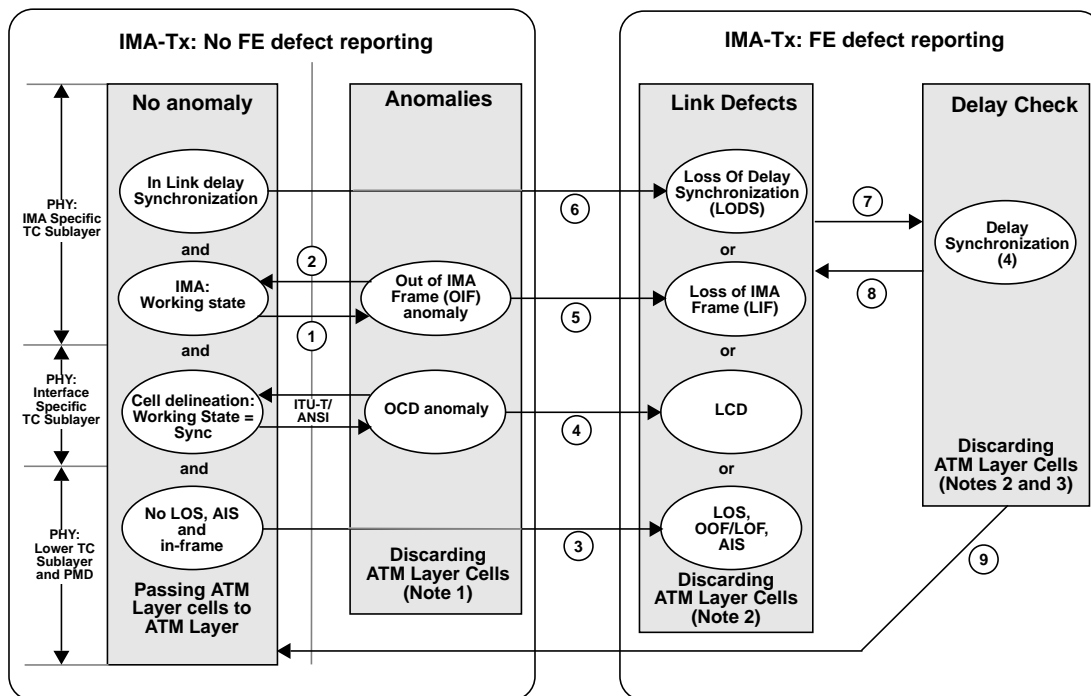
IMA-Tx: No FE defect reporting

IMA-Tx: FE defect reporting

PHY: IMA Specific TC Sublayer

PHY: Interface Specific TC Sublayer

PHY: Lower TC Sublayer and PMD

No anomaly

In Link delay Synchronization

and

IMA: Working state

and

Cell delineation: Working State = Sync

and

No LOS, AIS and in-frame

Passing ATM Layer cells to ATM Layer

Anomalies

Out of IMA Frame (OIF) anomaly

OCD anomaly

Discarding ATM Layer Cells (Note 1)

ITU-T/ ANSI

Link Defects

Loss Of Delay Synchronization (LODS)

or

Loss of IMA Frame (LIF)

or

LCD

or

LOS, OOF/LOF, AIS

Discarding ATM Layer Cells (Note 2)

Delay Check

Delay Synchronization (4)

Discarding ATM Layer Cells (Notes 2 and 3)

1

2

3

4

5

6

7

8

9